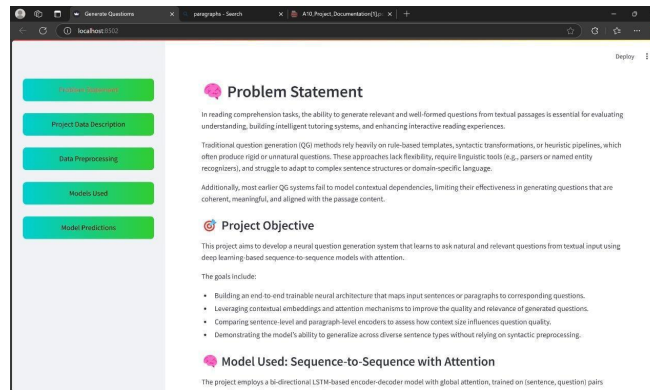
Generate Questions
paragraphs - Search
A10_Project_Documentation(1).pd
localhost:8502
Deploy

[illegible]
Project Data Description
Data Preprocessing
Models Used
Model Predictions

Problem Statement

In reading comprehension tasks, the ability to generate relevant and well-formed questions from textual passages is essential for evaluating understanding, building intelligent tutoring systems, and enhancing interactive reading experiences.

Traditional question generation (QG) methods rely heavily on rule-based templates, syntactic transformations, or heuristic pipelines, which often produce rigid or unnatural questions. These approaches lack flexibility, require linguistic tools (e.g., parsers or named entity recognizers), and struggle to adapt to complex sentence structures or domain-specific language.

Additionally, most earlier QG systems fail to model contextual dependencies, limiting their effectiveness in generating questions that are coherent, meaningful, and aligned with the passage content.

Project Objective

This project aims to develop a neural question generation system that learns to ask natural and relevant questions from textual input using deep learning-based sequence-to-sequence models with attention.

The goals include:

• Building an end-to-end trainable neural architecture that maps input sentences or paragraphs to corresponding questions.
• Leveraging contextual embeddings and attention mechanisms to improve the quality and relevance of generated questions.
• Comparing sentence-level and paragraph-level encoders to assess how context size influences question quality.
• Demonstrating the model's ability to generalize across diverse sentence types without relying on syntactic preprocessing.

Model Used: Sequence-to-Sequence with Attention

The project employs a bi-directional LSTM-based encoder-decoder model with global attention, trained on (sentence, question) pairs